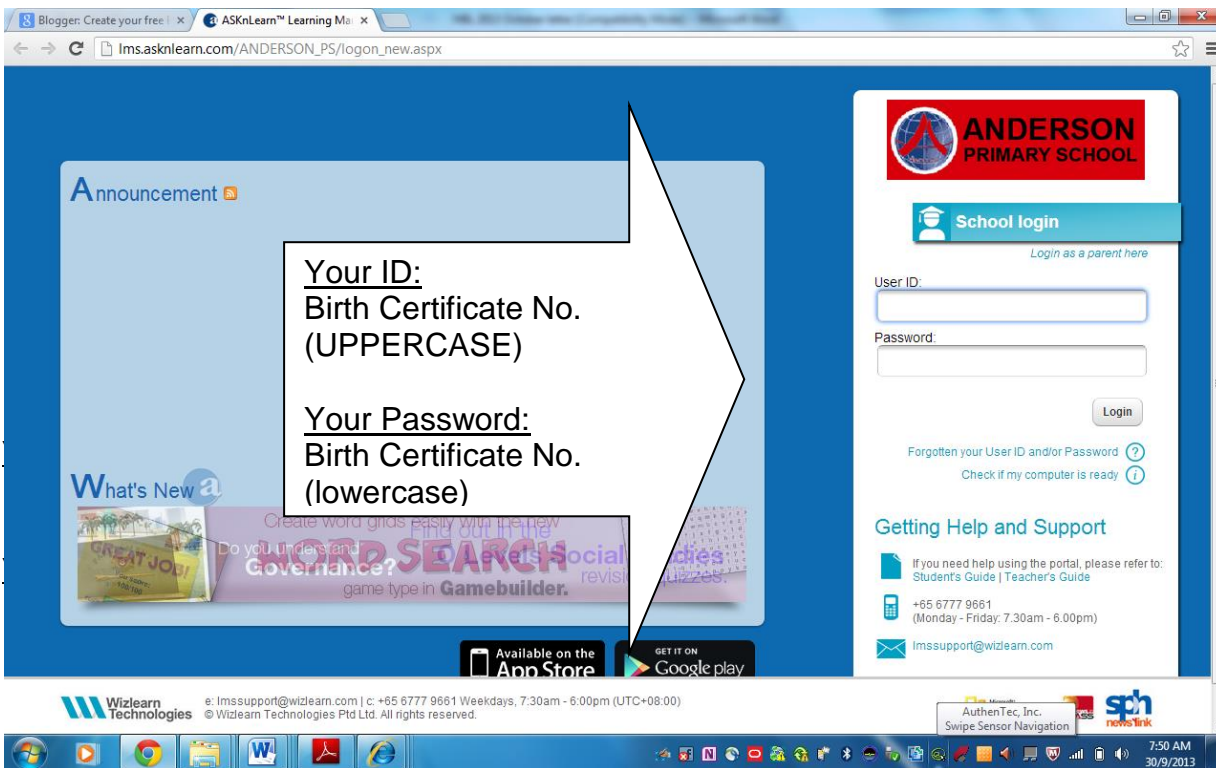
Blogger: Create your free | ×
ASKnLearn™ Learning Ma ×

lms.asknlearn.com/ANDERSON_PS/logon_new.aspx

Announcement

Your ID:
Birth Certificate No. (UPPERCASE)

Your Password:
Birth Certificate No. (lowercase)

What's New

Create word grids easily with the new WORD SEARCH game type in Gamebuilder.

Do you understand Governance?

Find out in the O Levels Social Studies revision quizzes.

GREAT JOB!

Available on the App Store

GET IT ON Google play

ANDERSON PRIMARY SCHOOL

School login

Login as a parent here

User ID:

Password:

Login

Forgotten your User ID and/or Password

Check if my computer is ready

Getting Help and Support

If you need help using the portal, please refer to: Student's Guide | Teacher's Guide

+65 6777 9661
(Monday - Friday: 7.30am - 6.00pm)

lmssupport@wizlearn.com

Wizlearn Technologies

e: lmssupport@wizlearn.com | c: +65 6777 9661 Weekdays, 7:30am - 6:00pm (UTC+08:00)
© Wizlearn Technologies Ptd Ltd. All rights reserved.

AuthenTec, Inc.
Swipe Sensor Navigation

sph newslink

7:50 AM
30/9/2013